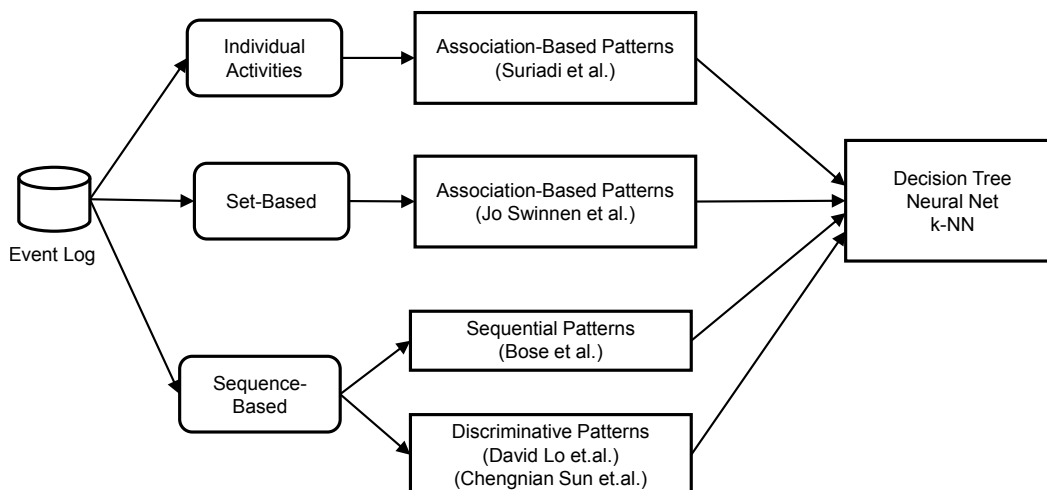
Event Log

Individual Activities

Set-Based

Sequence-Based

Association-Based Patterns (Suriadi et al.)

Association-Based Patterns (Jo Swinnen et al.)

Sequential Patterns (Bose et al.)

Discriminative Patterns (David Lo et.al.) (Chengnian Sun et.al.)

Decision Tree
Neural Net
k-NN